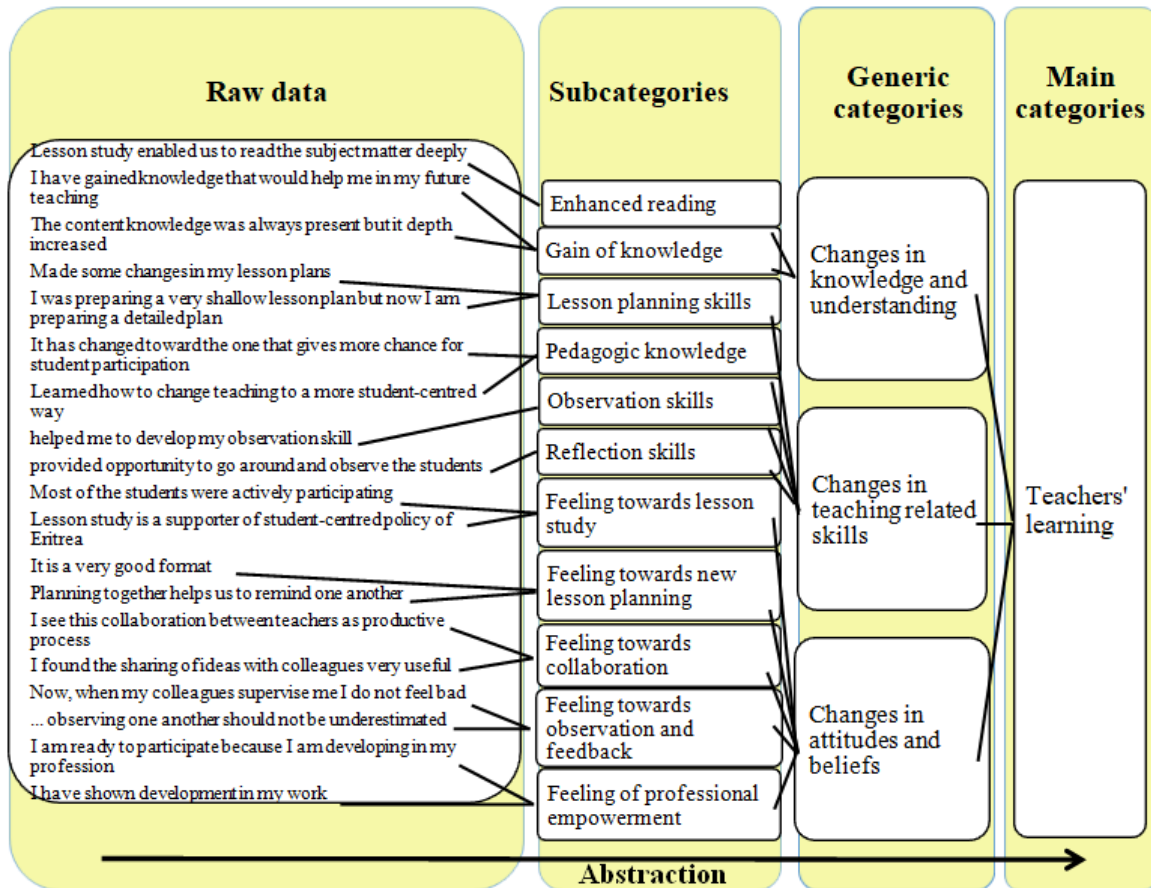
Raw data

Lesson study enabled us to readthe subject matter deeply

I have gainedknowledge that would help me in my future teaching

The content knowledge was always present but it depth increased

Made some changes in my lesson plans

I was preparing a very shallow lessonplan but now I am preparing a detailedplan

It has changed toward the one that gives more chance for student participation

Learnedhow to change teaching to a more student-centred way

helped me to develop my observation skill

provided opportunity to go around and observe the students

Most of the students were actively participating

Lesson study is a supporter of student-centredpolicy of Eritrea

It is a very good format

Planning together helps us to remind one another

I see this collaboration betweenteachers as productive process

I found the sharing of ideas with colleagues very useful

Now, when my colleagues supervise me I do not feel bad

... observing one another should not be underestimated

I am ready to participate because I am developing in my profession

I have shown development in my work

Subcategories

Enhanced reading

Gain of knowledge

Lesson planning skills

Pedagogic knowledge

Observation skills

Reflection skills

Feeling towards lesson study

Feeling towards new lesson planning

Feeling towards collaboration

Feeling towards observation and feedback

Feeling of professional empowerment

Generic categories

Changes in knowledge and understanding

Changes in teaching related skills

Changes in attitudes and beliefs

Main categories

Teachers' learning

Abstraction